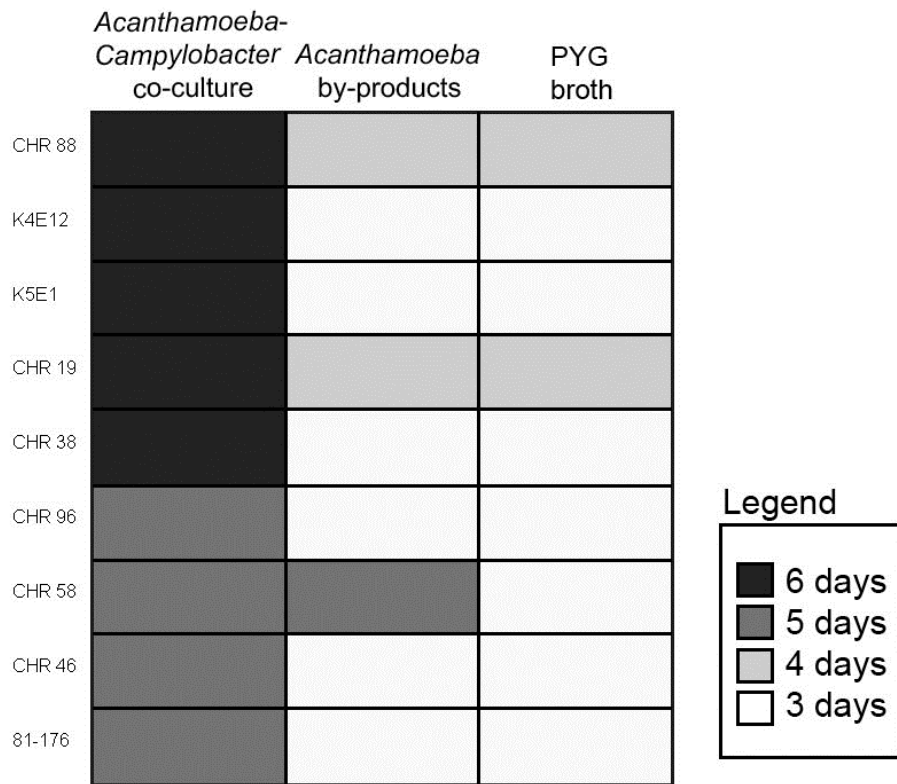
| | Acanthamoeba-Campylobacter co-culture | Acanthamoeba by-products | PYG broth |
|---|---|---|---|
| CHR 88 | | | |
| K4E12 | | | |
| K5E1 | | | |
| CHR 19 | | | |
| CHR 38 | | | |
| CHR 96 | | | |
| CHR 58 | | | |
| CHR 46 | | | |
| 81-176 | | | |

Legend
6 days
5 days
4 days
3 days